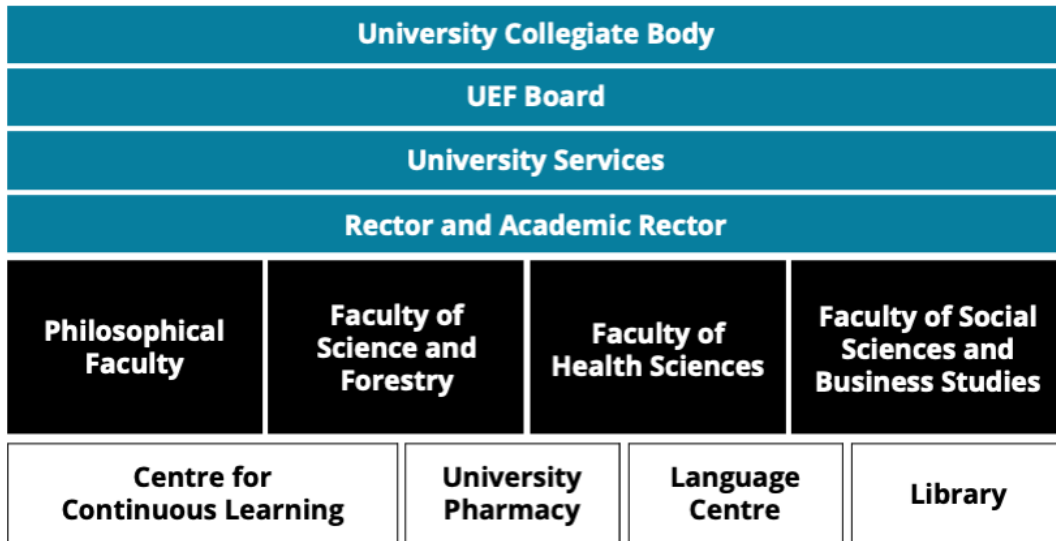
University Collegiate Body

UEF Board

University Services

Rector and Academic Rector

Philosophical Faculty

Faculty of Science and Forestry

Faculty of Health Sciences

Faculty of Social Sciences and Business Studies

Centre for Continuous Learning

University Pharmacy

Language Centre

Library